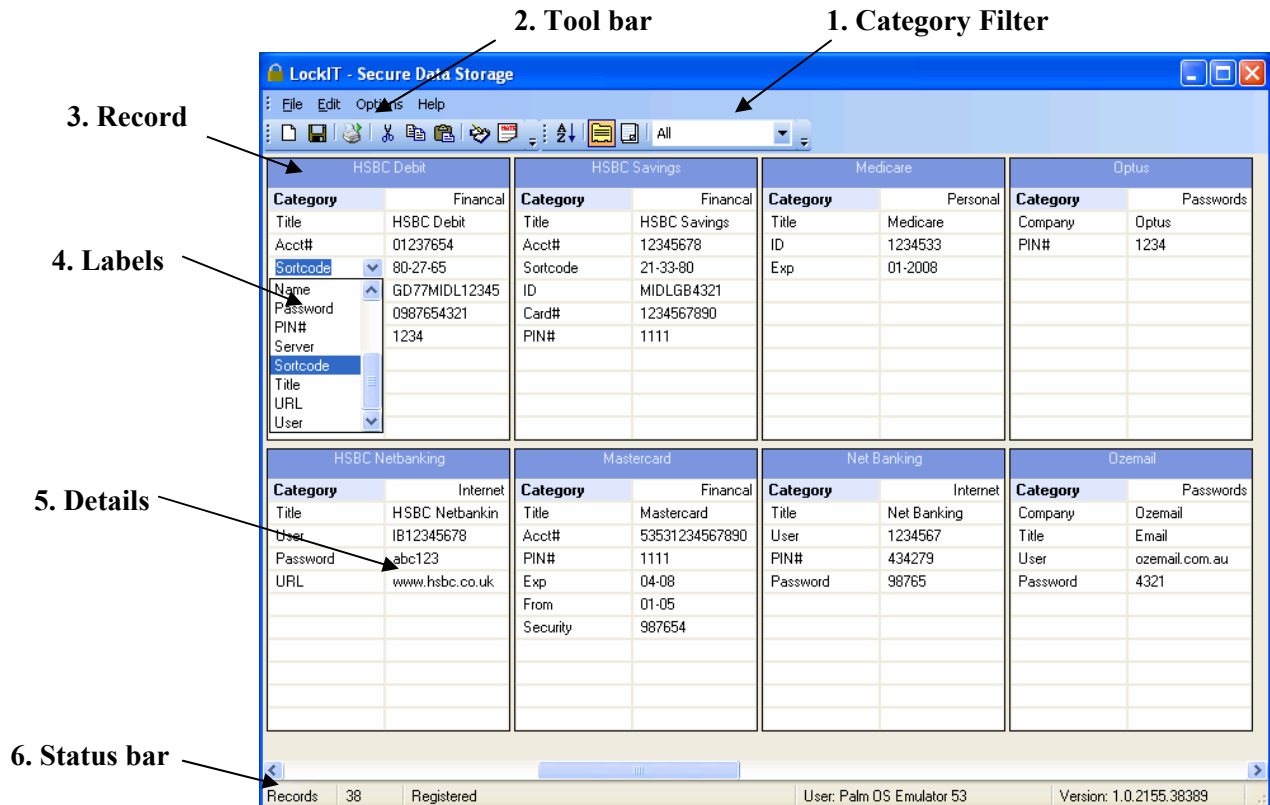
2. Tool bar

1. Category Filter

LockIT - Secure Data Storage

File Edit Options Help

All

3. Record

4. Labels

5. Details

6. Status bar

HSBC Debit

| Category | Financal |
|---|---|
| Title | HSBC Debit |
| Acct# | 01237654 |
| Sortcode | 80-27-65 |
| Name | GD77MIDL12345 |
| Password | 0987654321 |
| PIN# | 1234 |
| Server | |
| Sortcode | |
| Title | |
| URL | |
| User | |

HSBC Savings

| Category | Financal |
|---|---|
| Title | HSBC Savings |
| Acct# | 12345678 |
| Sortcode | 21-33-80 |
| ID | MIDLGB4321 |
| Card# | 1234567890 |
| PIN# | 1111 |

Medicare

| Category | Personal |
|---|---|
| Title | Medicare |
| ID | 1234533 |
| Exp | 01-2008 |

Optus

| Category | Passwords |
|---|---|
| Company | Optus |
| PIN# | 1234 |

HSBC Netbanking

| Category | Internet |
|---|---|
| Title | HSBC Netbankin |
| User | IB12345678 |
| Password | abc123 |
| URL | www.hsbc.co.uk |

Mastercard

| Category | Financal |
|---|---|
| Title | Mastercard |
| Acct# | 53531234567890 |
| PIN# | 1111 |
| Exp | 04-08 |
| From | 01-05 |
| Security | 987654 |

Net Banking

| Category | Internet |
|---|---|
| Title | Net Banking |
| User | 1234567 |
| PIN# | 434279 |
| Password | 98765 |

Ozemail

| Category | Passwords |
|---|---|
| Company | Ozemail |
| Title | Email |
| User | ozemail.com.au |
| Password | 4321 |

Records | 38 | Registered | User: Palm OS Emulator 53 | Version: 1.0.2155.38389